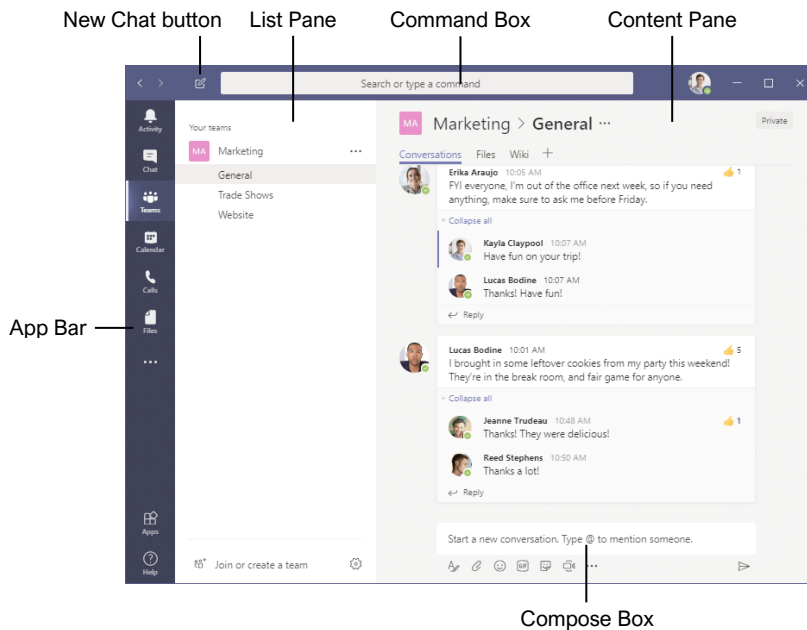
New Chat button List Pane Command Box Content Pane

Search or type a command

Activity
Chat
Teams
Calendar
Calls
Files
...
Apps
Help

App Bar

Your teams
MA Marketing ...
General
Trade Shows
Website

Join or create a team

MA Marketing > General ···
Private

Conversations Files Wiki +

Erika Araujo 10:05 AM
FYI everyone, I'm out of the office next week, so if you need anything, make sure to ask me before Friday.
1

Collapse all

Kayla Claypool 10:07 AM
Have fun on your trip!

Lucas Bodine 10:07 AM
Thanks! Have fun!

Reply

Lucas Bodine 10:01 AM
I brought in some leftover cookies from my party this weekend! They're in the break room, and fair game for anyone.
5

Collapse all

Jeanne Trudeau 10:48 AM
Thanks! They were delicious!
1

Reed Stephens 10:50 AM
Thanks a lot!

Reply

Start a new conversation. Type @ to mention someone.

Compose Box